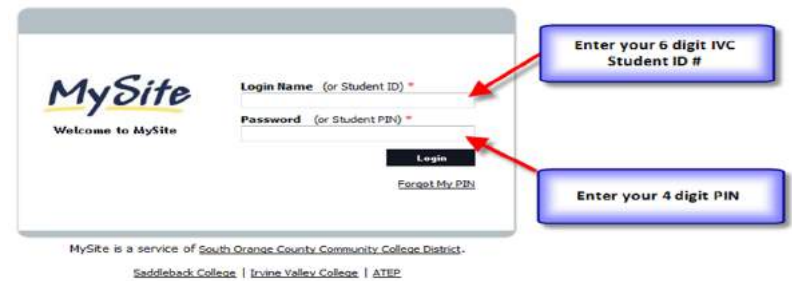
MySite

Welcome to MySite

Login Name (or Student ID) *

Password (or Student PIN) *

Login

Forgot My PIN

Enter your 6 digit IVC Student ID #

Enter your 4 digit PIN

MySite is a service of South Orange County Community College District.

Saddleback College | Irvine Valley College | ATEP